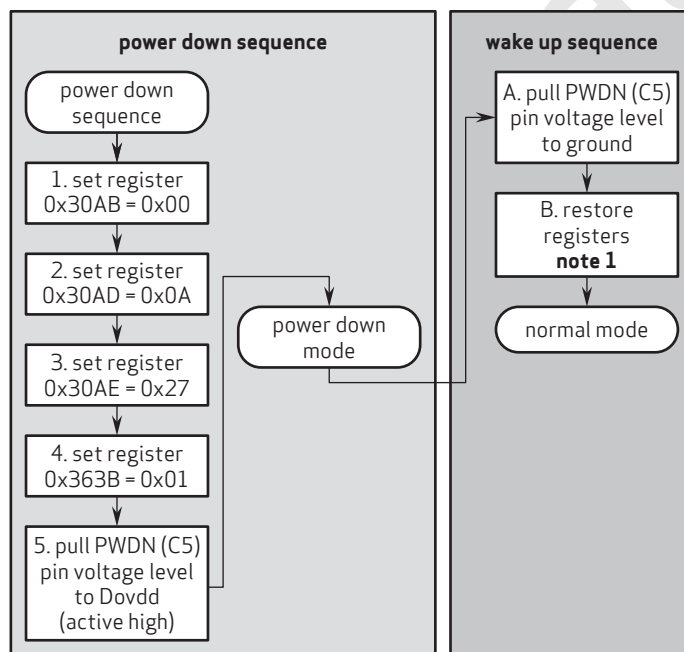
power down sequence

power down sequence

1. set register 0x30AB = 0x00

2. set register 0x30AD = 0x0A

3. set register 0x30AE = 0x27

4. set register 0x363B = 0x01

5. pull PWDN (C5) pin voltage level to Dovdd (active high)

power down mode

wake up sequence

A. pull PWDN (C5) pin voltage level to ground

B. restore registers **note 1**

normal mode